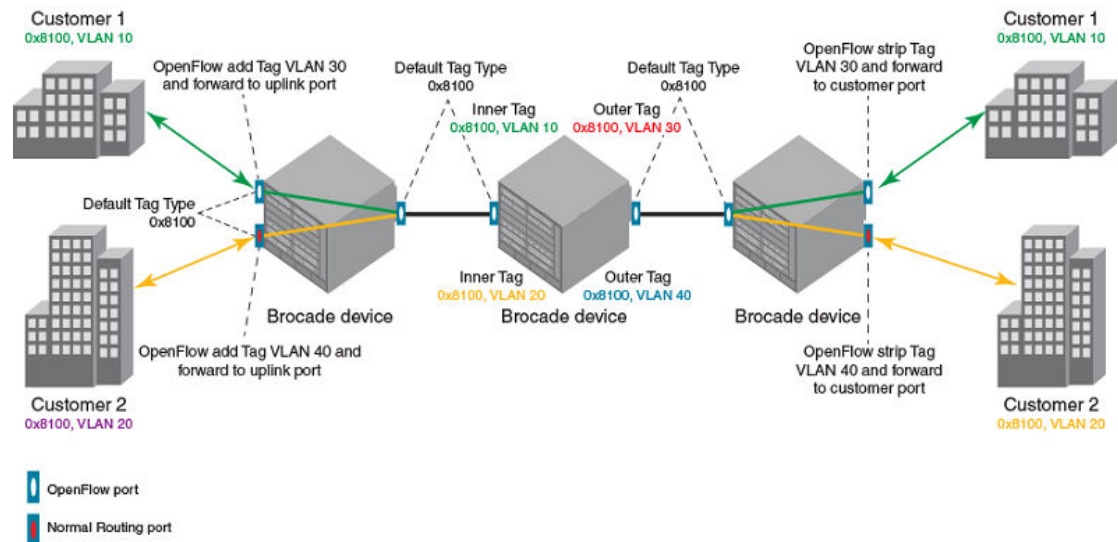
Customer 1
0x8100, VLAN 10

OpenFlow add Tag VLAN 30 and forward to uplink port

Default Tag Type 0x8100

Inner Tag
0x8100, VLAN 10

Outer Tag
0x8100, VLAN 30

Default Tag Type 0x8100

OpenFlow strip Tag VLAN 30 and forward to customer port

Customer 1
0x8100, VLAN 10

Default Tag Type 0x8100

Brocade device

Inner Tag
0x8100, VLAN 20

Outer Tag
0x8100, VLAN 40

Brocade device

Brocade device

OpenFlow add Tag VLAN 40 and forward to uplink port

OpenFlow strip Tag VLAN 40 and forward to customer port

Customer 2
0x8100, VLAN 20

Customer 2
0x8100, VLAN 20

OpenFlow port

Normal Routing port